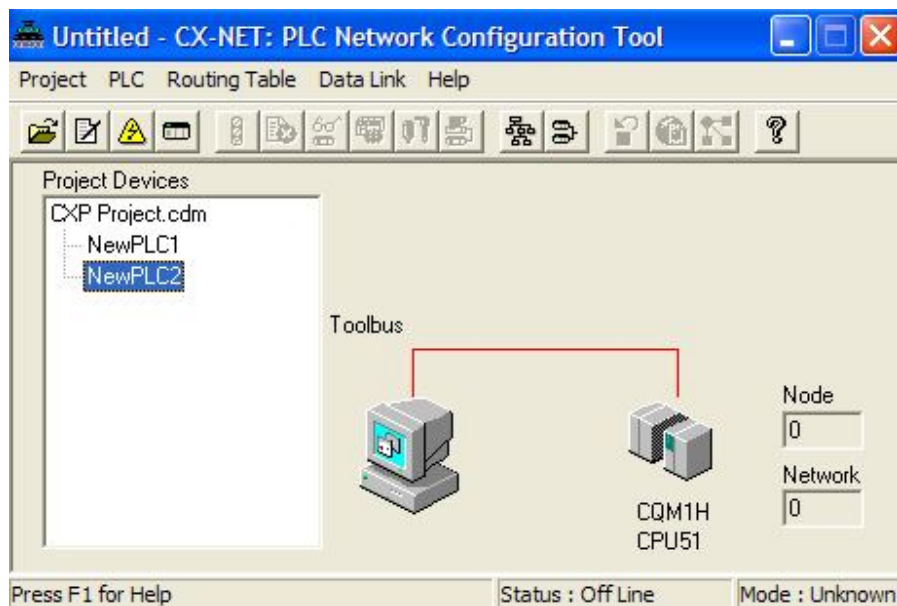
Untitled - CX-NET: PLC Network Configuration Tool

Project PLC Routing Table Data Link Help

Project Devices

CXP Project.cdm
NewPLC1
NewPLC2

Toolbus

Node
0

Network
0

CQM1H
CPU51

Press F1 for Help
Status : Off Line
Mode : Unknown